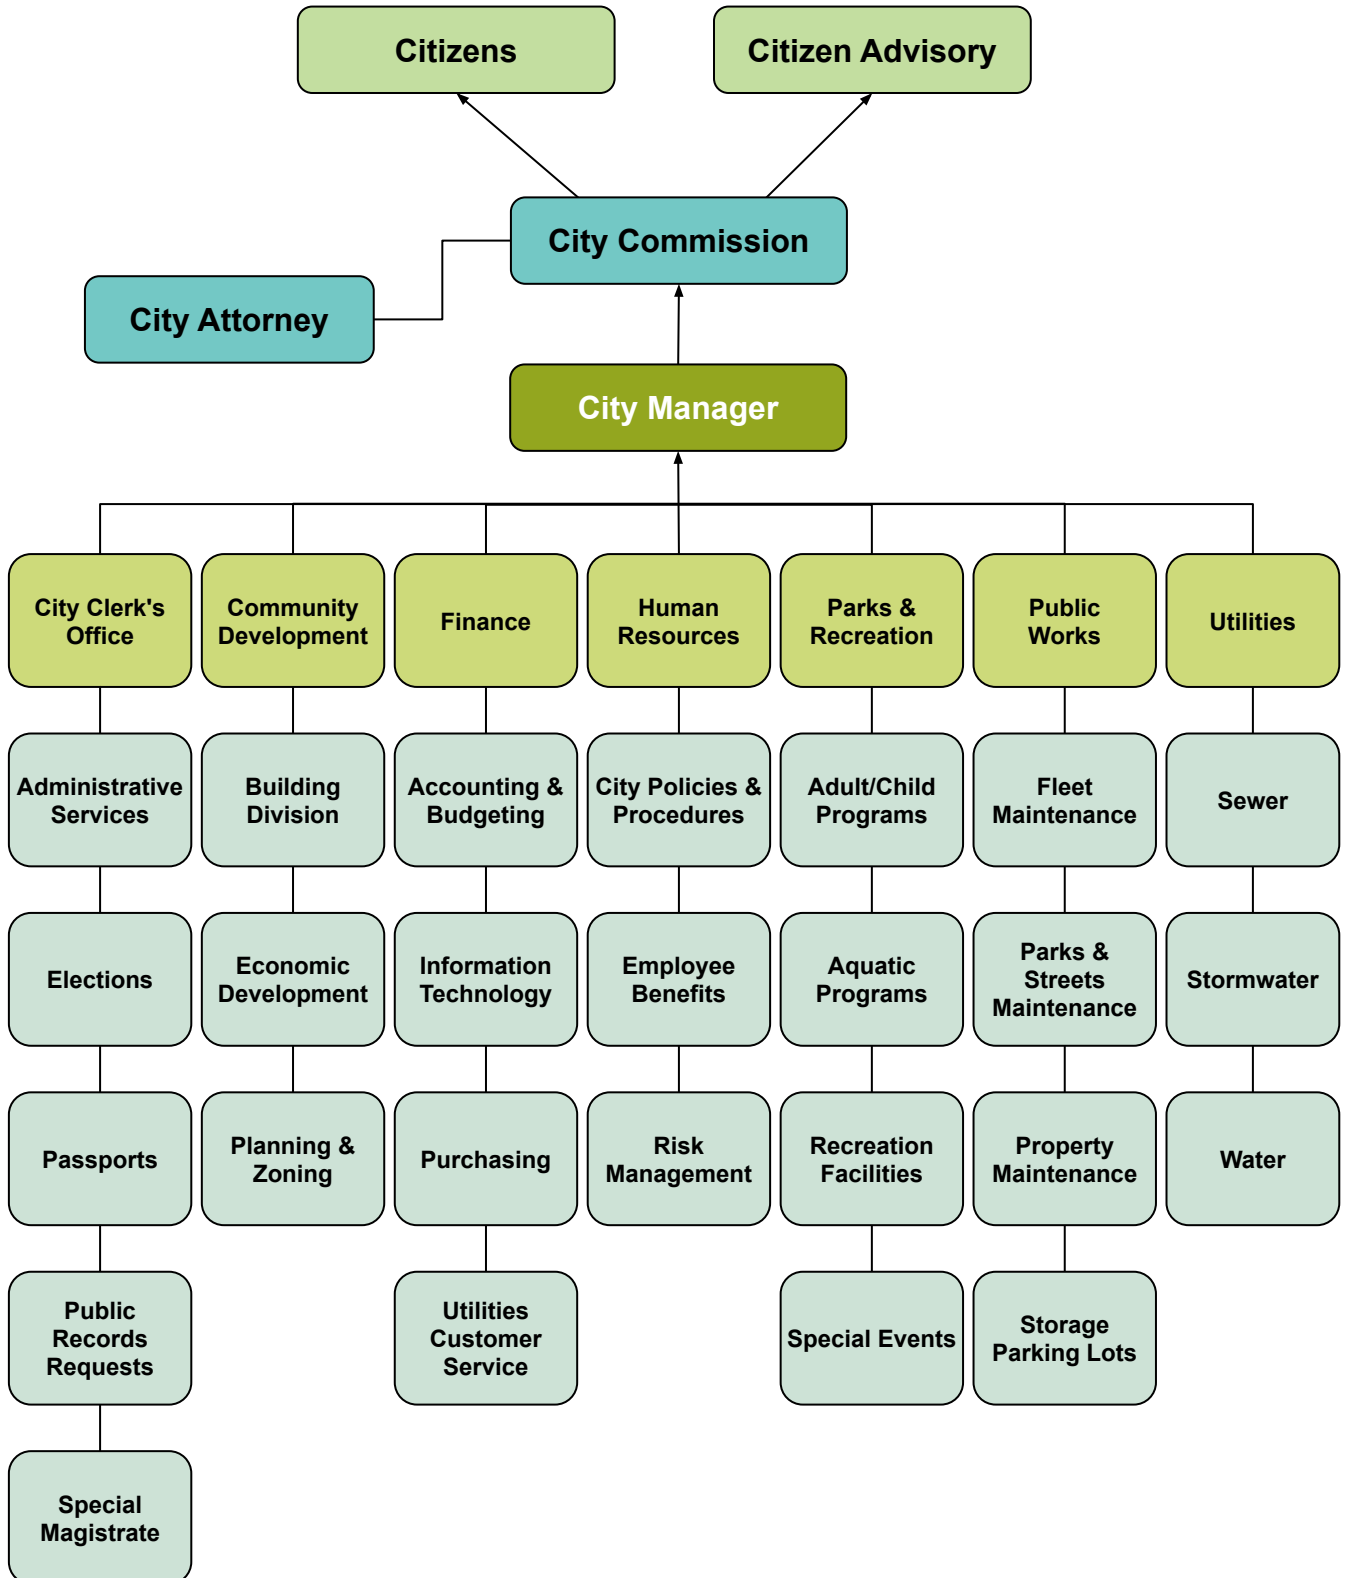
Citizens

Citizen Advisory

City Commission

City Attorney

City Manager

City Clerk's Office

Administrative Services

Elections

Passports

Public Records Requests

Special Magistrate

Community Development

Building Division

Economic Development

Planning & Zoning

Finance

Accounting & Budgeting

Information Technology

Purchasing

Utilities Customer Service

Human Resources

City Policies & Procedures

Employee Benefits

Risk Management

Parks & Recreation

Adult/Child Programs

Aquatic Programs

Recreation Facilities

Special Events

Public Works

Fleet Maintenance

Parks & Streets Maintenance

Property Maintenance

Storage Parking Lots

Utilities

Sewer

Stormwater

Water